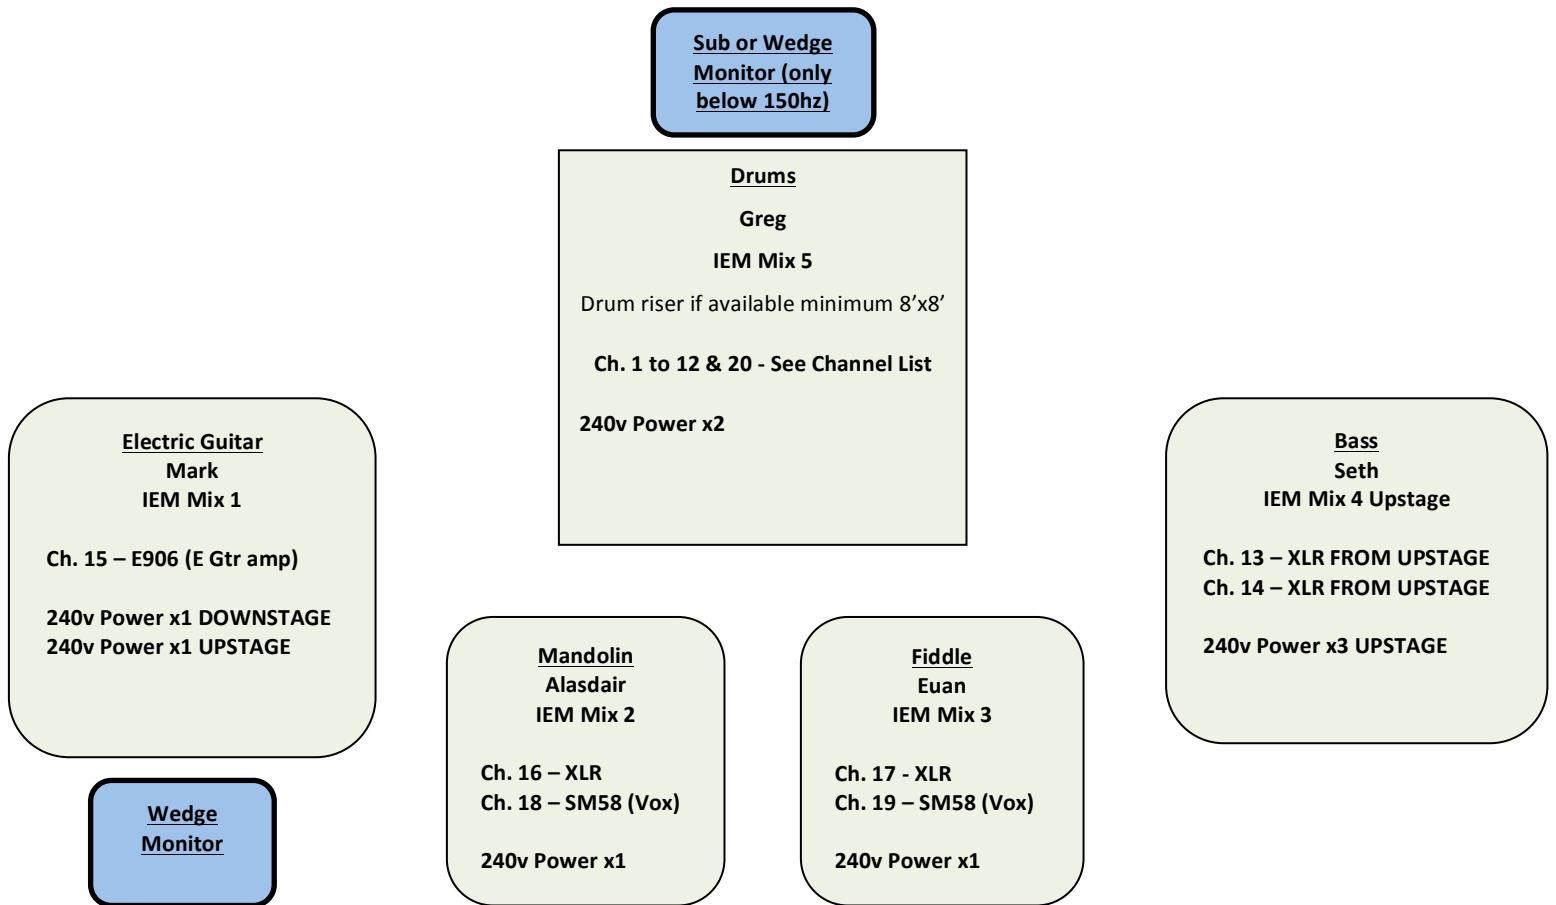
Sub or Wedge Monitor (only below 150hz)

Drums

Greg

IEM Mix 5

Drum riser if available minimum 8’x8’

Ch. 1 to 12 & 20 - See Channel List

240v Power x2

Electric Guitar
Mark
IEM Mix 1

Ch. 15 – E906 (E Gtr amp)

240v Power x1 DOWNSTAGE
240v Power x1 UPSTAGE

Bass
Seth
IEM Mix 4 Upstage

Ch. 13 – XLR FROM UPSTAGE
Ch. 14 – XLR FROM UPSTAGE

240v Power x3 UPSTAGE

Mandolin
Alasdair
IEM Mix 2

Ch. 16 – XLR
Ch. 18 – SM58 (Vox)

240v Power x1

Fiddle
Euan
IEM Mix 3

Ch. 17 - XLR
Ch. 19 – SM58 (Vox)

240v Power x1

Wedge Monitor